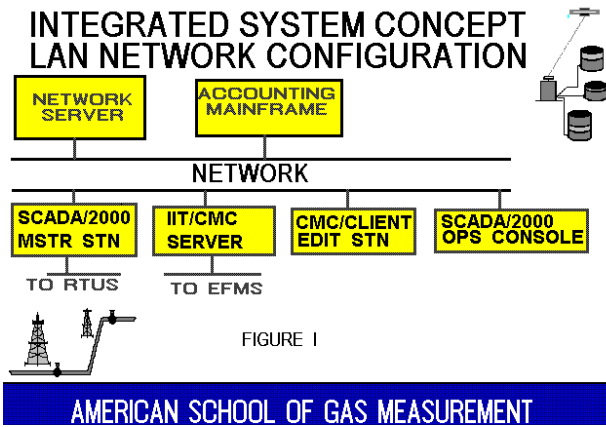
INTEGRATED SYSTEM CONCEPT
LAN NETWORK CONFIGURATION

NETWORK SERVER

ACCOUNTING MAINFRAME

NETWORK

SCADA/2000 MSTR STN

IIT/CMC SERVER

CMC/CLIENT EDIT STN

SCADA/2000 OPS CONSOLE

TO RTUS

TO EFMS

FIGURE I

AMERICAN SCHOOL OF GAS MEASUREMENT